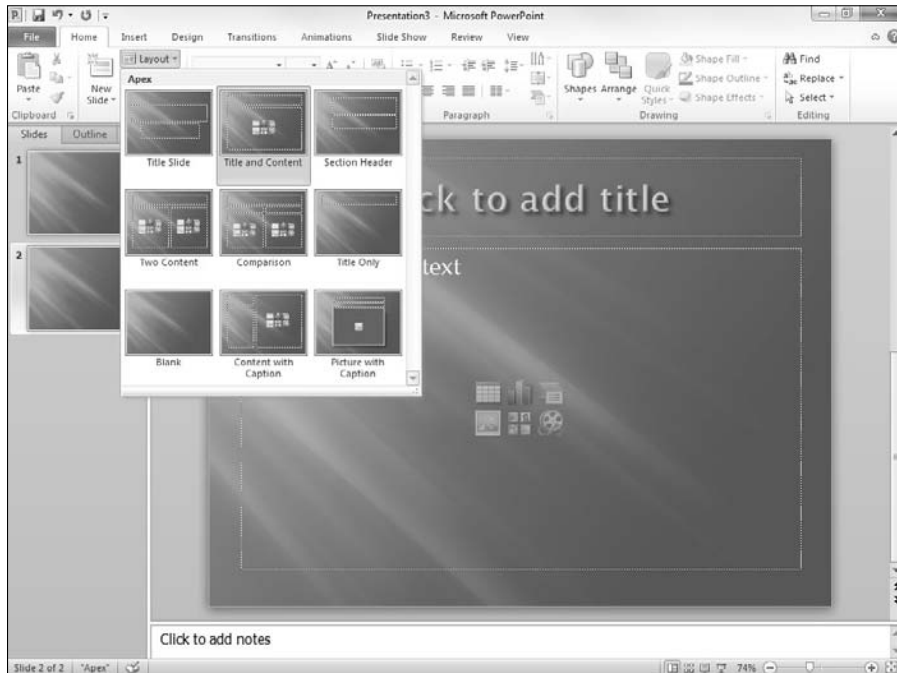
Presentation3 - Microsoft PowerPoint

File Home Insert Design Transitions Animations Slide Show Review View

Paste
Clipboard
New Slide
Layout
Apex
Paragraph
Shapes Arrange Quick Styles
Shape Fill
Shape Outline
Shape Effects
Drawing
Find
Replace
Select
Editing

Slides Outline

1
2

Title Slide
Title and Content
Section Header
Two Content
Comparison
Title Only
Blank
Content with Caption
Picture with Caption

ck to add title

text

Click to add notes

Slide 2 of 2 "Apex" 74%